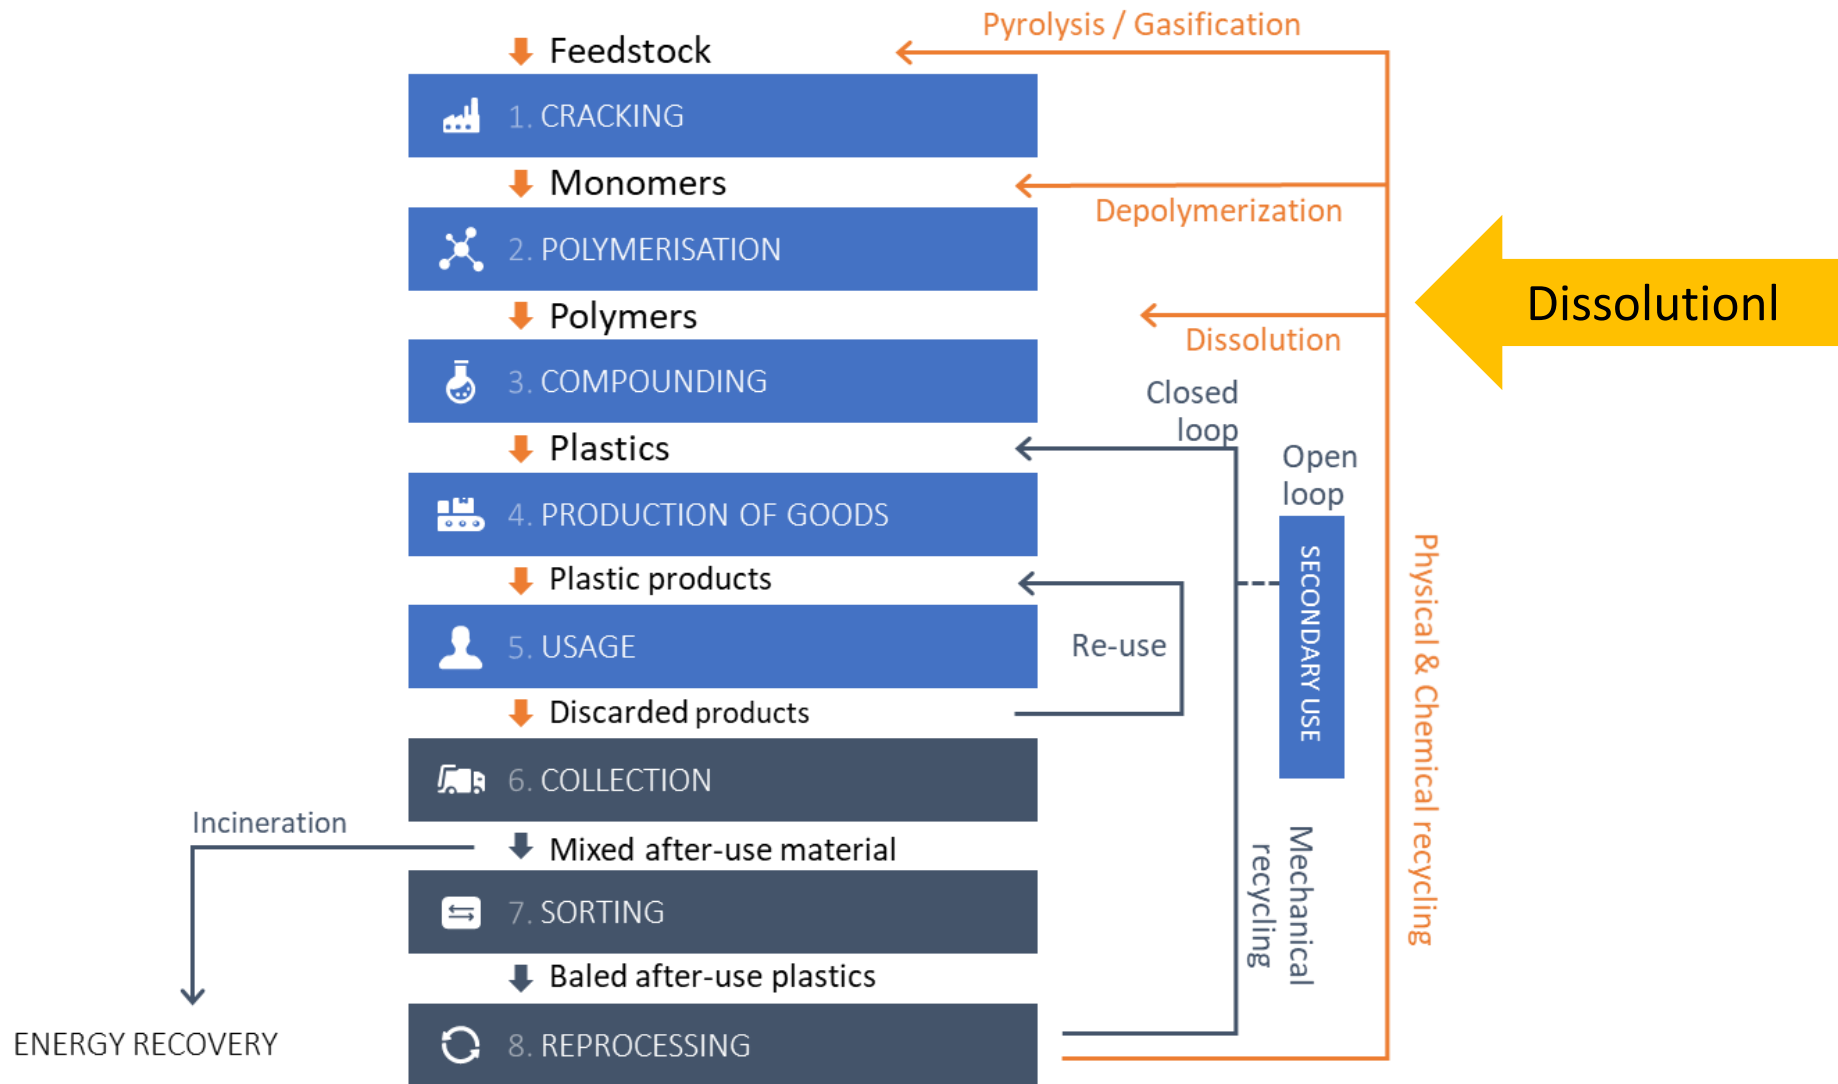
Pyrolysis / Gasification

Feedstock

1. CRACKING

Monomers

Depolymerization

2. POLYMERISATION

Dissolutionl

Polymers

Dissolution

3. COMPOUNDING

Closed loop

Plastics

Open loop

4. PRODUCTION OF GOODS

SECONDARY USE

Physical & Chemical recycling

Plastic products

5. USAGE

Re-use

Discarded products

6. COLLECTION

Incineration

Mixed after-use material

Mechanical recycling

7. SORTING

Baled after-use plastics

ENERGY RECOVERY

8. REPROCESSING